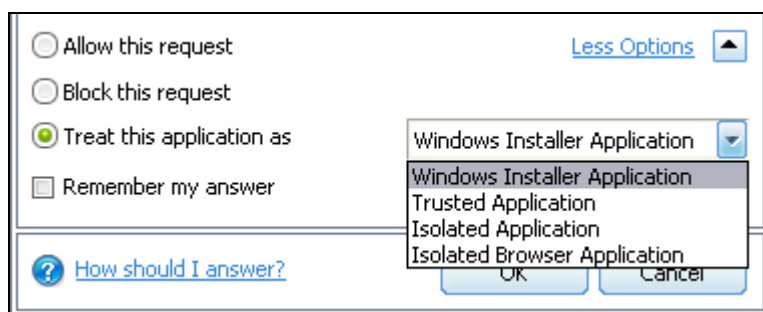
Allow this request

Less Options

Block this request

Treat this application as

Windows Installer Application

Remember my answer

Windows Installer Application
Trusted Application
Isolated Application
Isolated Browser Application

How should I answer?

OK

Cancel